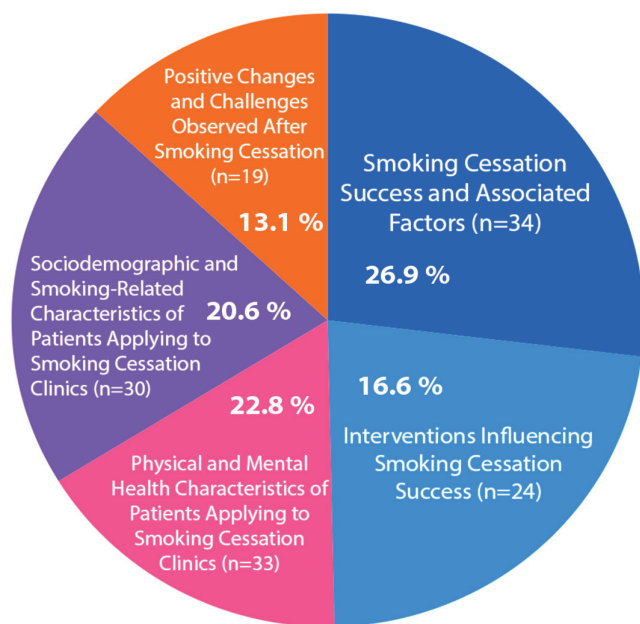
Positive Changes and Challenges Observed After Smoking Cessation (n=19)

13.1 %

Smoking Cessation Success and Associated Factors (n=34)

26.9 %

Sociodemographic and Smoking-Related Characteristics of Patients Applying to Smoking Cessation Clinics (n=30)

20.6 %

16.6 %

Interventions Influencing Smoking Cessation Success (n=24)

22.8 %

Physical and Mental Health Characteristics of Patients Applying to Smoking Cessation Clinics (n=33)